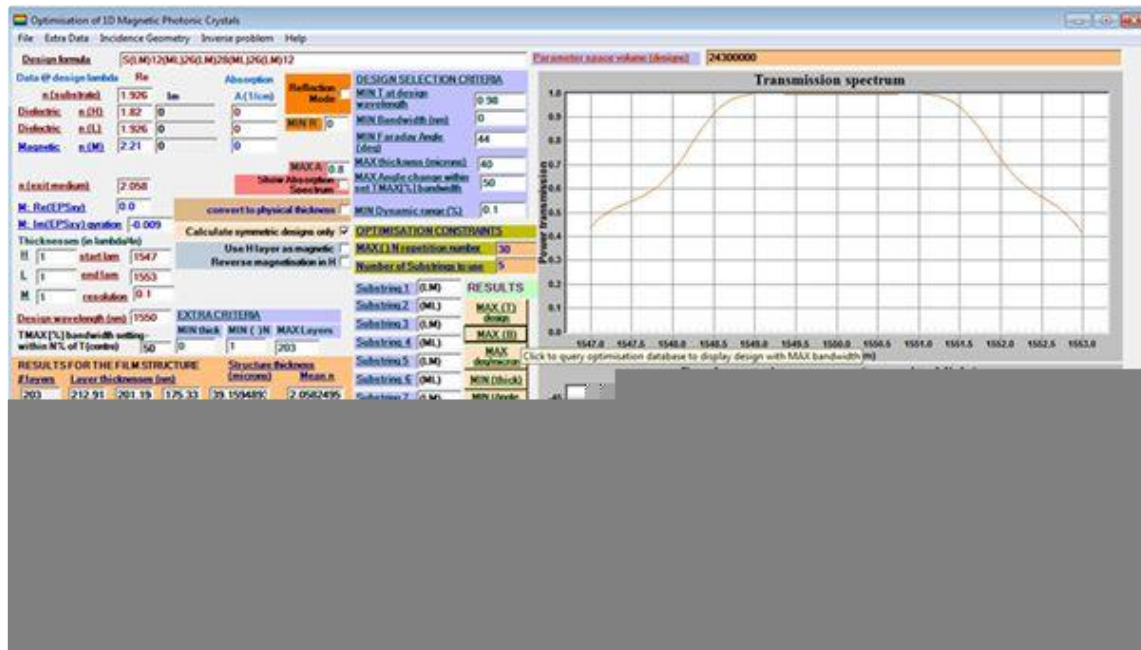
Optimisation of 1D Magnetic Photonic Crystals

File Extra Data Incidence Geometry Inverse problem Help

Design formula 5(LM)12(ML)26(LM)28(ML)26(LM)12

Parameter space volume (designs) 24300000

Data @ design lambda Re Absorption
n(substrate) 1.926 Im A(1/cm)
Dielectric n(H) 1.82 0 0
Dielectric n(L) 1.926 0 0
Magnetic n(M) 2.21 0 0

Reflection Mode
MIN R 0
MAX A 0.8
Show Absorption Spectrum

n(exit medium) 2.058
M: Re(EPSxy) 0.0
M: Im(EPSxy) gyration -0.009

convert to physical thickness
Calculate symmetric designs only
Use H layer as magnetic
Reverse magnetisation in H

Thicknesses (in lambda/n)
H 1 start lam 1547
L 1 end lam 1553
M 1 resolution 0.1

Design wavelength (nm) 1550
TMAX[%] bandwidth setting-within N% of T(centre) 50

EXTRA CRITERIA
MIN thick MIN ( )N MAX Layers
0 1 203

RESULTS FOR THE FILM STRUCTURE
#layers Layer thicknesses (nm) Structure thickness (microns) Mean n
203 212.91 201.19 175.33 29.159489 2.0582495

DESIGN SELECTION CRITERIA
MIN T at design wavelength 0.98
MIN Bandwidth (nm) 0
MIN Faraday Angle (deg) 44
MAX thickness (microns) 40
MAX Angle change within set TMAX[%] bandwidth 50
MIN Dynamic range (%) 0.1

OPTIMISATION CONSTRAINTS
MAX ( ) N repetition number 30
Number of Substrings to use 5

Substring 1 (LM)
Substring 2 (ML)
Substring 3 (LM)
Substring 4 (ML)
Substring 5 (LM)
Substring 6 (ML)
Substring 7 (LM)

RESULTS
MAX (T) design
MAX (B)
MAX deg/micron
MIN (thick)
MIN (Angle

Click to query optimisation database to display design with MAX bandwidth

Transmission spectrum
Power transmission
1.0 0.9 0.8 0.7 0.6 0.5 0.4 0.3 0.2 0.1 0.0
1547.0 1547.5 1548.0 1548.5 1549.0 1549.5 1550.0 1550.5 1551.0 1551.5 1552.0 1552.5 1553.0
-45